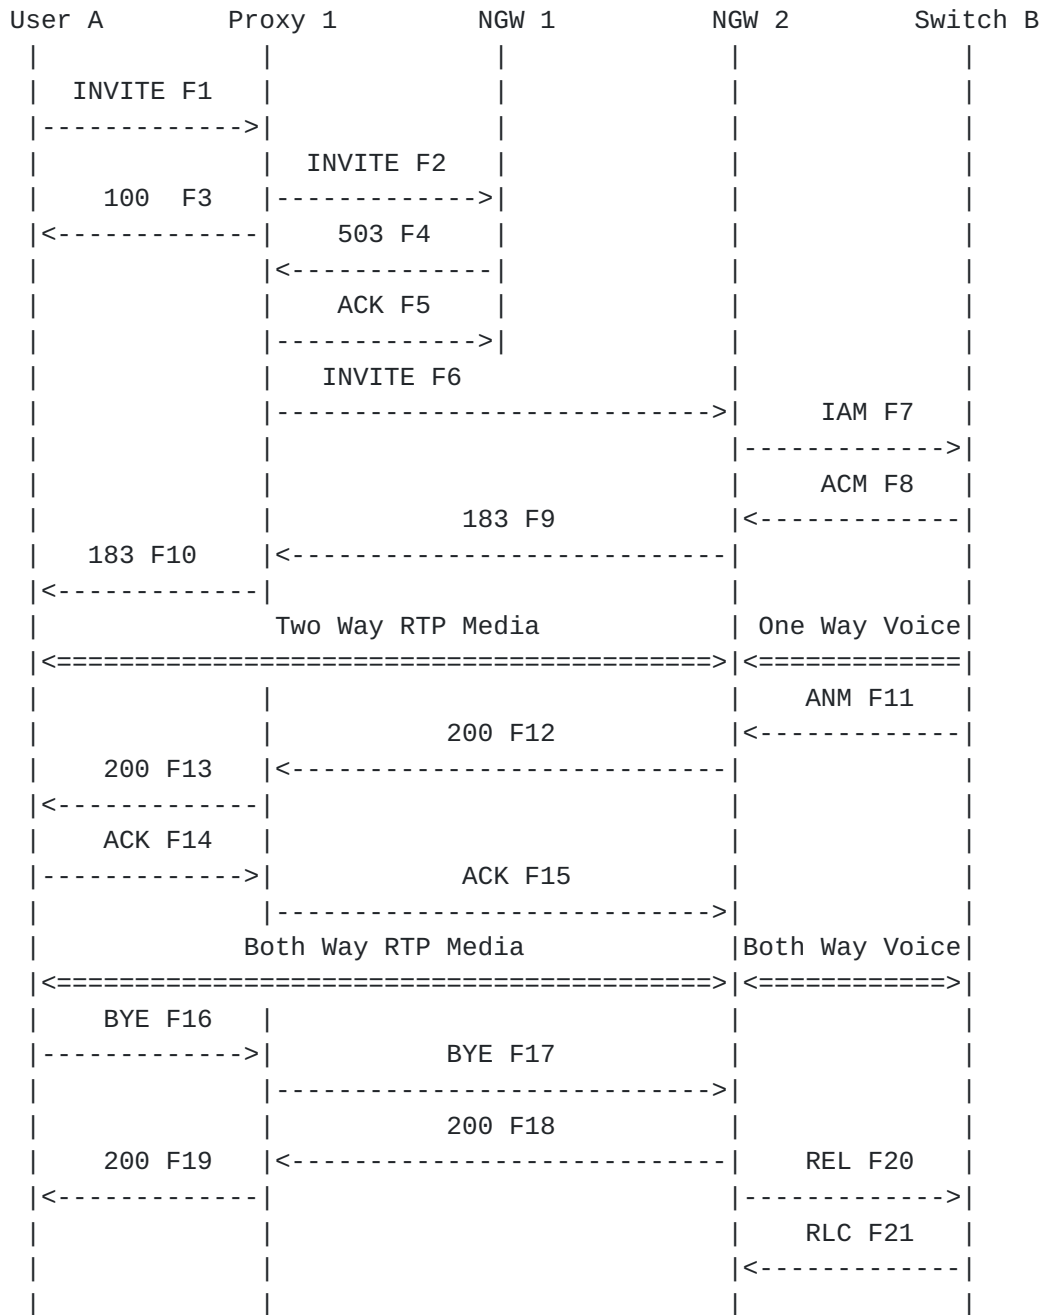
User A Proxy 1 NGW 1 NGW 2 Switch B

INVITE F1

INVITE F2

100 F3

503 F4

ACK F5

INVITE F6

IAM F7

ACM F8

183 F9

183 F10

Two Way RTP Media

One Way Voice

ANM F11

200 F12

200 F13

ACK F14

ACK F15

Both Way RTP Media

Both Way Voice

BYE F16

BYE F17

200 F18

200 F19

REL F20

RLC F21